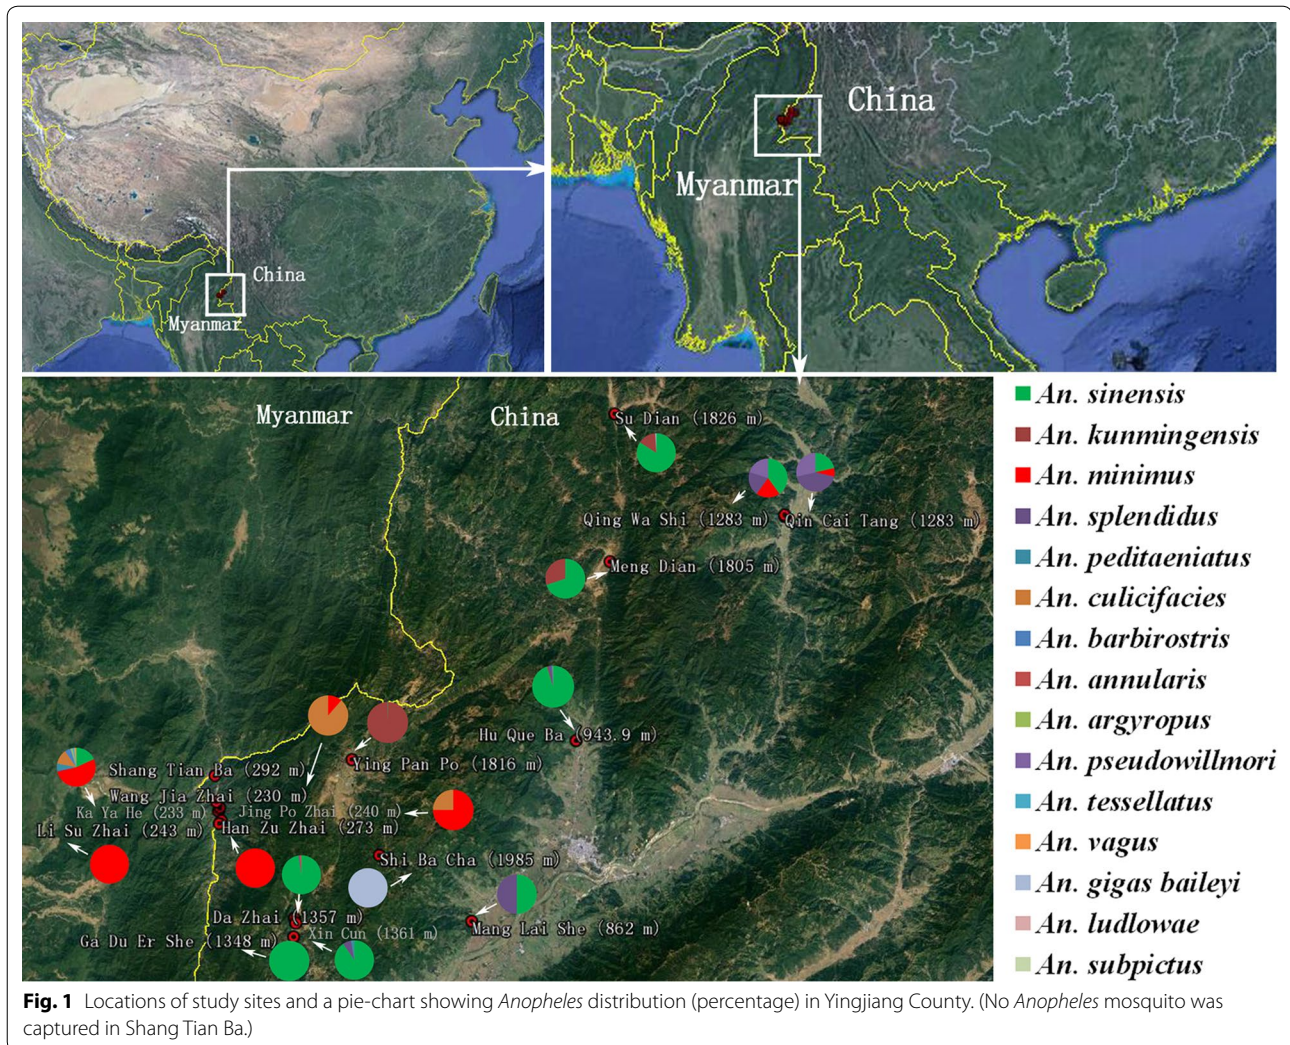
China
Myanmar
China
Myanmar
Myanmar
China
Su Dian (1826 m)
Qing Wa Shi (1283 m)
Qin Cai Tang (1283 m)
Meng Dian (1805 m)
Hu Que Ba (943.9 m)
Shang Tian Ba (292 m)
Ying Pan Po (1816 m)
Wang Jia Zhai (230 m)
Ka Ya He (233 m)
Jing Po Zhai (240 m)
Li Su Zhai (243 m)
Han Zu Zhai (273 m)
Shi Ba Cha (1985 m)
Da Zhai (1357 m)
Xin Cun (1361 m)
Ga Du Er She (1348 m)
Mang Lai She (862 m)

An. sinensis
An. kunmingensis
An. minimus
An. splendidus
An. peditaeniatus
An. culicifacies
An. barbirostris
An. annularis
An. argyropus
An. pseudowillmori
An. tessellatus
An. vagus
An. gigas baileyi
An. ludlowae
An. subpictus

Fig. 1 Locations of study sites and a pie-chart showing Anopheles distribution (percentage) in Yingjiang County. (No Anopheles mosquito was captured in Shang Tian Ba.)